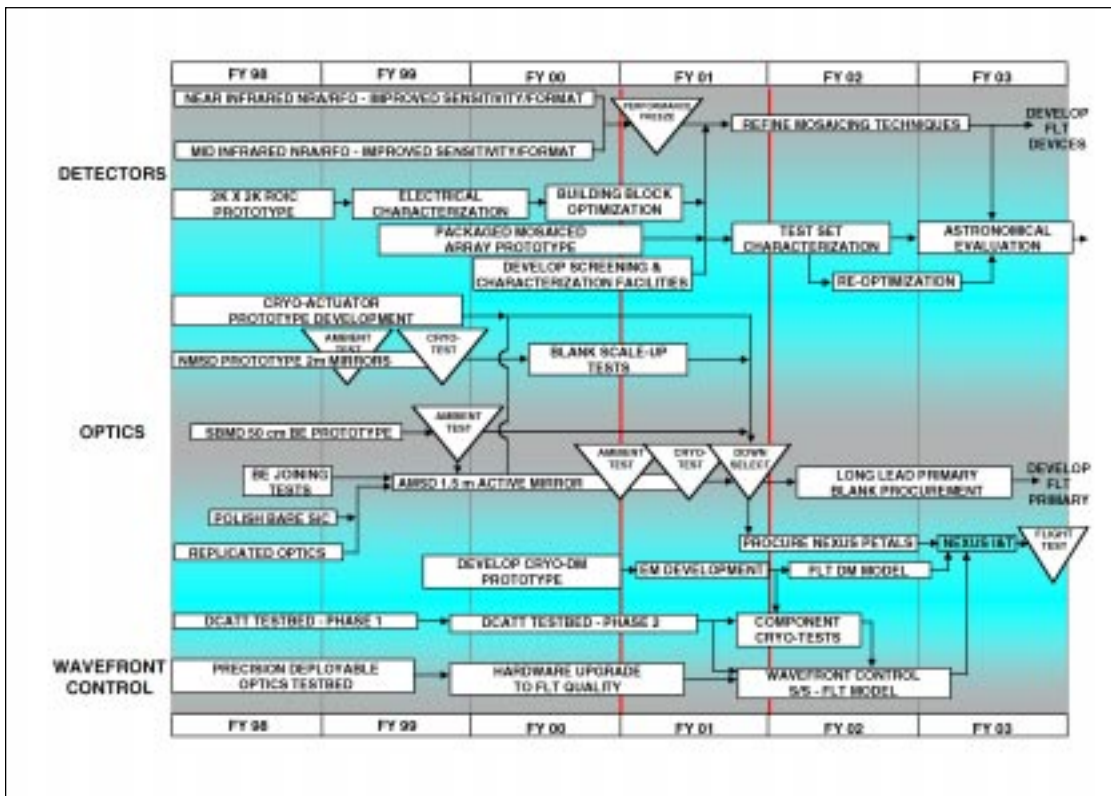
| FY 98 | FY 99 | FY 00 | FY 01 | FY 02 | FY 03 |
|---|---|---|---|---|---|

NEAR INFRARED NRA/RFO - IMPROVED SENSITIVITY/FORMAT

PERFORMANCE FREEZE

REFINE MOSAICING TECHNIQUES

DEVELOP FLT DEVICES

MID INFRARED NRA/RFO - IMPROVED SENSITIVITY/FORMAT

DETECTORS

2K X 2K ROIC PROTOTYPE

ELECTRICAL CHARACTERIZATION

BUILDING BLOCK OPTIMIZATION

PACKAGED MOSAICED ARRAY PROTOTYPE

TEST SET CHARACTERIZATION

ASTRONOMICAL EVALUATION

DEVELOP SCREENING & CHARACTERIZATION FACILITIES

RE-OPTIMIZATION

CRYO-ACTUATOR PROTOTYPE DEVELOPMENT

AMBIENT TEST

CRYO-TEST

NMSD PROTOTYPE 2m MIRRORS

BLANK SCALE-UP TESTS

OPTICS

AMBIENT TEST

SBMD 50 cm BE PROTOTYPE

AMBIENT TEST

CRYO-TEST

DOWN SELECT

BE JOINING TESTS

AMSD 1.5 m ACTIVE MIRROR

LONG LEAD PRIMARY BLANK PROCUREMENT

DEVELOP FLT PRIMARY

POLISH BARE SiC

REPLICATED OPTICS

PROCURE NEXUS PETALS

NEXUS I&T

FLIGHT TEST

DEVELOP CRYO-DM PROTOTYPE

DM DEVELOPMENT

FLT DM MODEL

DCATT TESTBED - PHASE 1

DCATT TESTBED - PHASE 2

COMPONENT CRYO-TESTS

WAVEFRONT CONTROL

PRECISION DEPLOYABLE OPTICS TESTBED

HARDWARE UPGRADE TO FLT QUALITY

WAVEFRONT CONTROL S/S - FLT MODEL

| FY 98 | FY 99 | FY 00 | FY 01 | FY 02 | FY 03 |
|---|---|---|---|---|---|